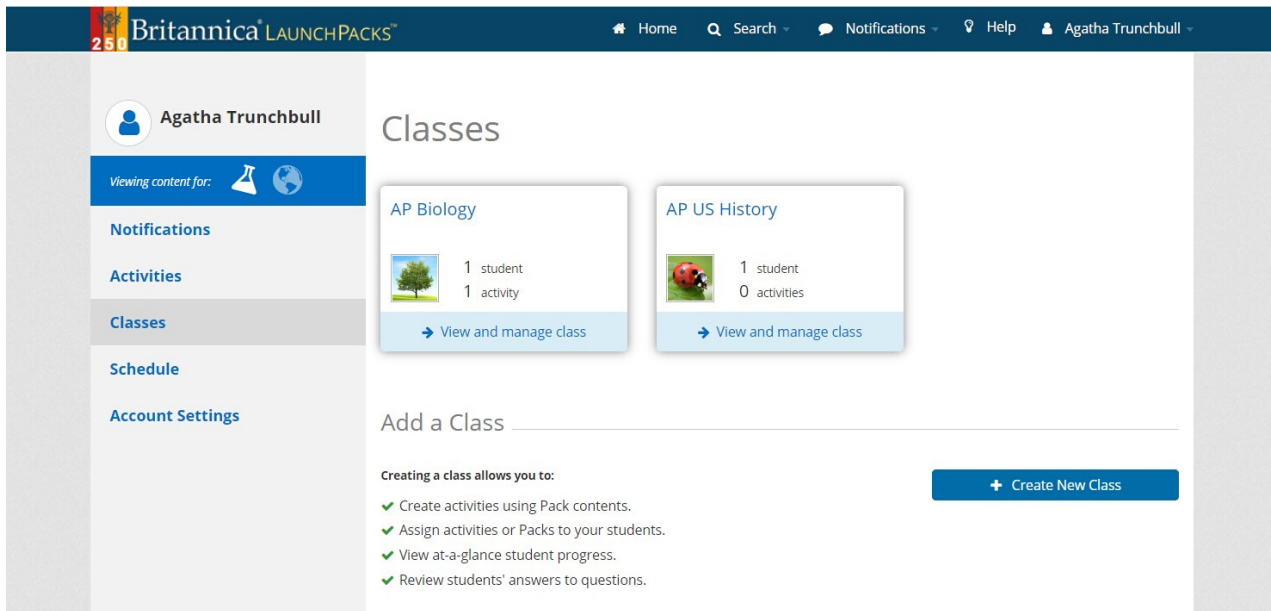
250 Britannica® LAUNCHPACKS™

Home Search Notifications Help Agatha Trunchbull

Agatha Trunchbull

Viewing content for:

Notifications

Activities

Classes

Schedule

Account Settings

Classes

AP Biology

1 student
1 activity

View and manage class

AP US History

1 student
0 activities

View and manage class

Add a Class

Creating a class allows you to:

Create activities using Pack contents.
Assign activities or Packs to your students.
View at-a-glance student progress.
Review students' answers to questions.

Create New Class